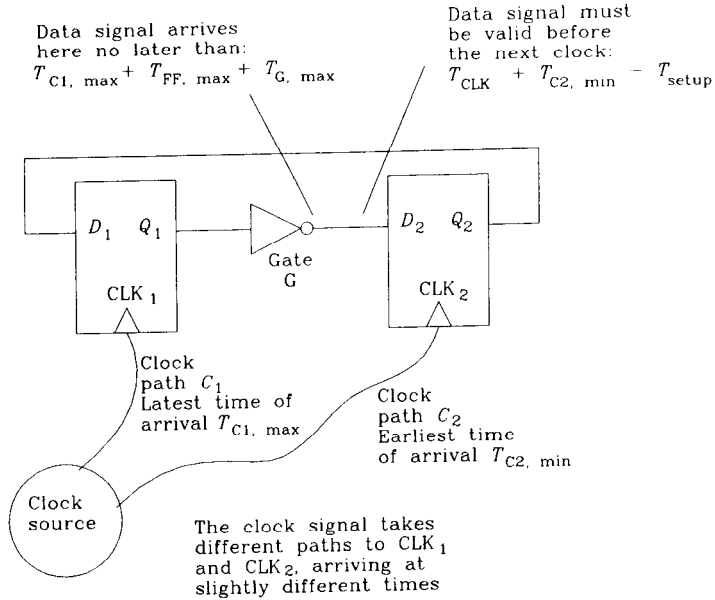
Data signal arrives here no later than:
$T_{C1,\ max} + T_{FF,\ max} + T_{G,\ max}$

Data signal must be valid before the next clock:
$T_{CLK} + T_{C2,\ min} - T_{setup}$

$D_1$ $Q_1$
CLK $_1$

Gate G

$D_2$ $Q_2$
CLK $_2$

Clock path $C_1$
Latest time of arrival $T_{C1,\ max}$

Clock path $C_2$
Earliest time of arrival $T_{C2,\ min}$

Clock source

The clock signal takes different paths to CLK $_1$ and CLK$_2$, arriving at slightly different times